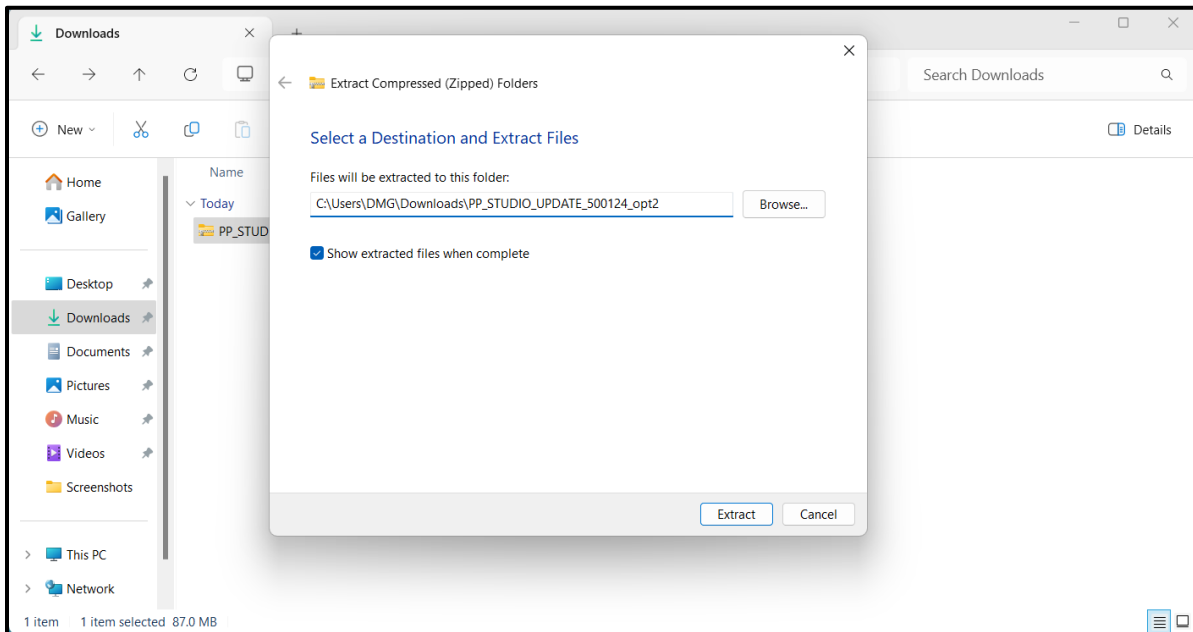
Downloads ×

New

Home
Gallery

Desktop
Downloads
Documents
Pictures
Music
Videos
Screenshots

This PC
Network

Name
Today
PP_STUD

Search Downloads

Details

1 item 1 item selected 87.0 MB

Extract Compressed (Zipped) Folders

Select a Destination and Extract Files

Files will be extracted to this folder:

C:\Users\DMG\Downloads\PP_STUDIO_UPDATE_500124_opt2

Browse...

Show extracted files when complete

Extract

Cancel